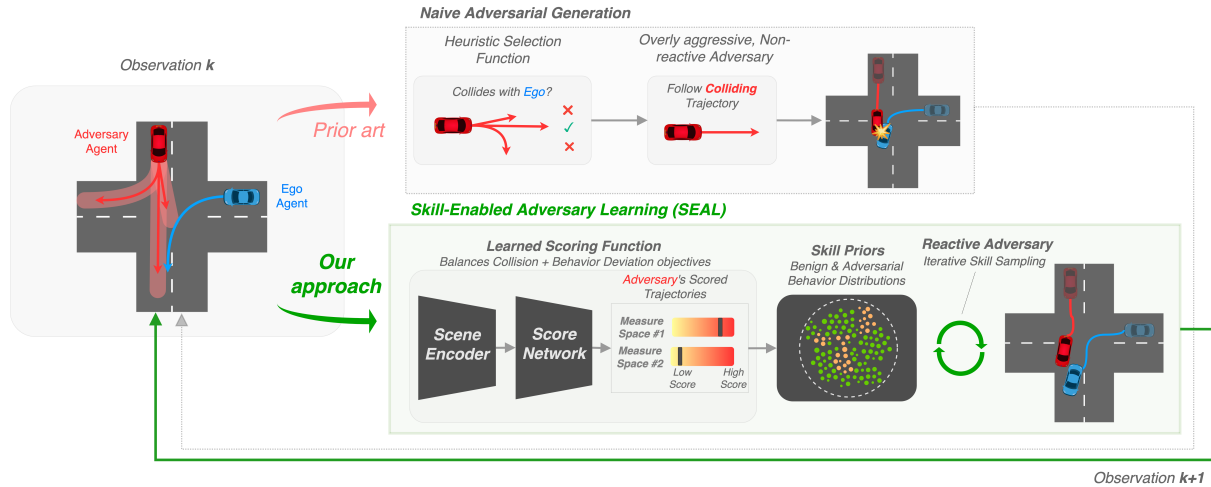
Naive Adversarial Generation

Observation k

Adversary Agent

Ego Agent

Prior art

Heuristic Selection Function

Collides with Ego?

✕
✓
✕

Overly aggressive, Non-reactive Adversary

Follow Colliding Trajectory

Skill-Enabled Adversary Learning (SEAL)

Our approach

Learned Scoring Function
Balances Collision + Behavior Deviation objectives

Scene Encoder

Score Network

Adversary's Scored Trajectories

Measure Space #1

Measure Space #2

Low Score

High Score

Skill Priors
Benign & Adversarial Behavior Distributions

Reactive Adversary
Iterative Skill Sampling

Observation k+1